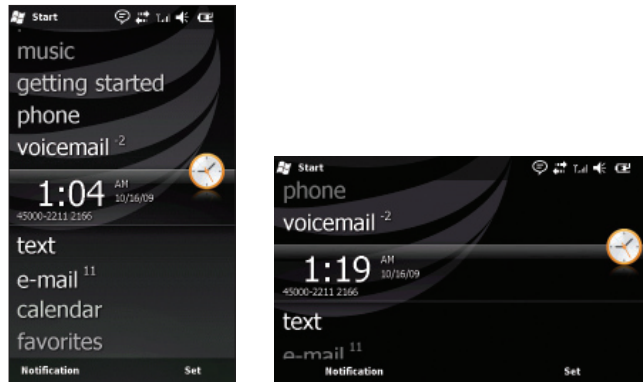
Start

music

getting started

phone

voicemail $^{2}$

1:04 AM 10/16/09

45000-2211 2166

text

e-mail $^{11}$

calendar

favorites

Notification Set

Start

phone

voicemail $^{2}$

1:19 AM 10/16/09

45000-2211 2166

text

e-mail $^{11}$

Notification Set